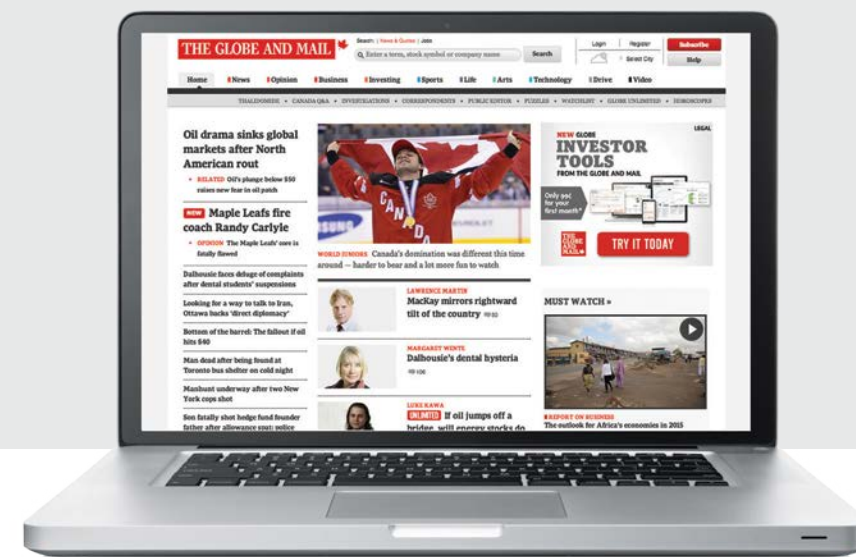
THE GLOBE AND MAIL

Search: | News & Quotes | Jobs

Enter a term, stock symbol or company name

Search

Login | Register

Select City

Subscribe

Help

Home | News | Opinion | Business | Investing | Sports | Life | Arts | Technology | Drive | Video

TRAILSMEDIA • CANADA Q&A • INVESTIGATIONS • CORRESPONDENTS • PUBLIC EDITOR • PUZZLES • WATCHLIST • GLOBE UNLIMITED • HOROSCOPES

Oil drama sinks global markets after North American rout

RELATED Oil's plunge below $50 raises new fear in oil patch

NEW Maple Leafs fire coach Randy Carlyle

OPINION The Maple Leafs' core is fatally flawed

Dalhousie faces deluge of complaints after dental students' suspensions

Looking for a way to talk to Iran, Ottawa backs 'direct diplomacy'

Bottom of the barrel: The fallout if oil hits $40

Man dead after being found at Toronto bus shelter on cold night

Manhunt underway after two New York cops shot

Son fatally shot hedge fund founder father after allowance spat: police

CANADA

WORLD JUNIORS Canada's domination was different this time around — harder to bear and a lot more fun to watch

LAWRENCE MARTIN
MacKay mirrors rightward tilt of the country

MARGARET WENTE
Dalhousie's dental hysteria

LUKE KAWA
UNLIMITED If oil jumps off a bridge, will energy stocks do

LEGAL

NEW GLOBE INVESTOR TOOLS
FROM THE GLOBE AND MAIL

Only 99¢ for your first month*

THE GLOBE AND MAIL

TRY IT TODAY

MUST WATCH »

REPORT ON BUSINESS
The outlook for Africa's economies in 2015